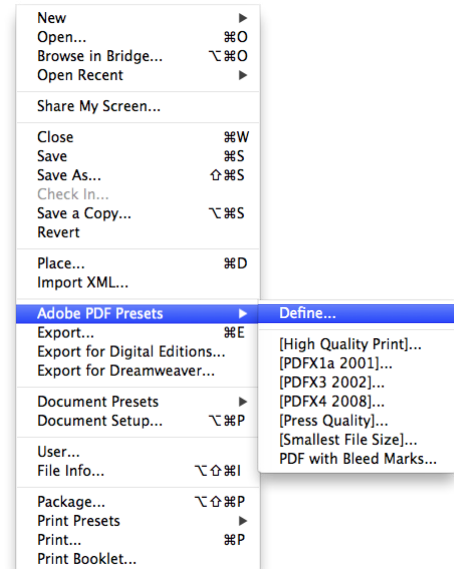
New ▶
Open... ⌘O
Browse in Bridge... ⌥⌘O
Open Recent ▶

Share My Screen...

Close ⌘W
Save ⌘S
Save As... ⇧⌘S
Check In...
Save a Copy... ⌥⌘S
Revert

Place... ⌘D
Import XML...

Adobe PDF Presets ▶
Export... ⌘E
Export for Digital Editions...
Export for Dreamweaver...

Document Presets ▶
Document Setup... ⌥⌘P

User...
File Info... ⌥⇧⌘I

Package... ⌥⇧⌘P
Print Presets ▶
Print... ⌘P
Print Booklet...

Define...

[High Quality Print]...
[PDFX1a 2001]...
[PDFX3 2002]...
[PDFX4 2008]...
[Press Quality]...
[Smallest File Size]...
PDF with Bleed Marks...